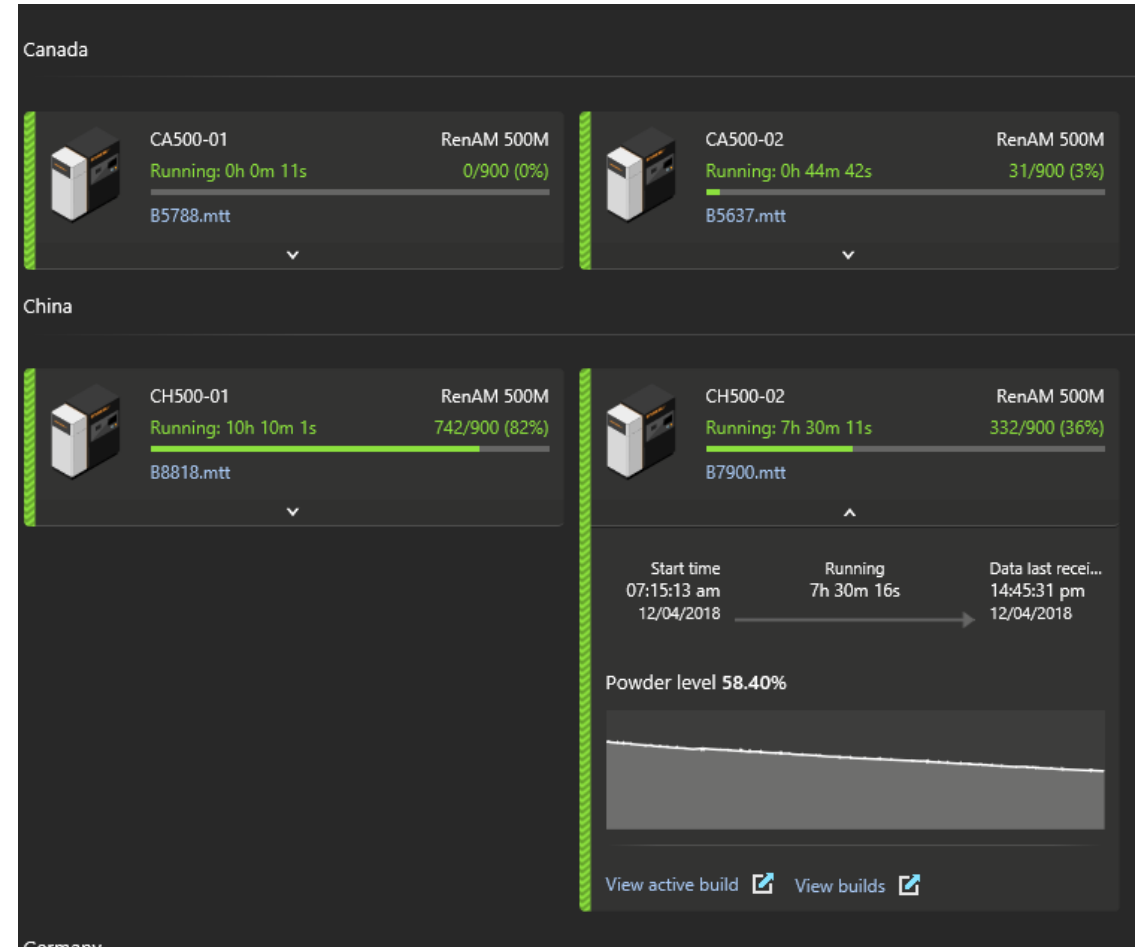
Canada

CA500-01
RenAM 500M
Running: 0h 0m 11s
0/900 (0%)
B5788.mtt

CA500-02
RenAM 500M
Running: 0h 44m 42s
31/900 (3%)
B5637.mtt

China

CH500-01
RenAM 500M
Running: 10h 10m 1s
742/900 (82%)
B8818.mtt

CH500-02
RenAM 500M
Running: 7h 30m 11s
332/900 (36%)
B7900.mtt

Start time
07:15:13 am
12/04/2018

Running
7h 30m 16s

Data last recei...
14:45:31 pm
12/04/2018

Powder level 58.40%

View active build View builds

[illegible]